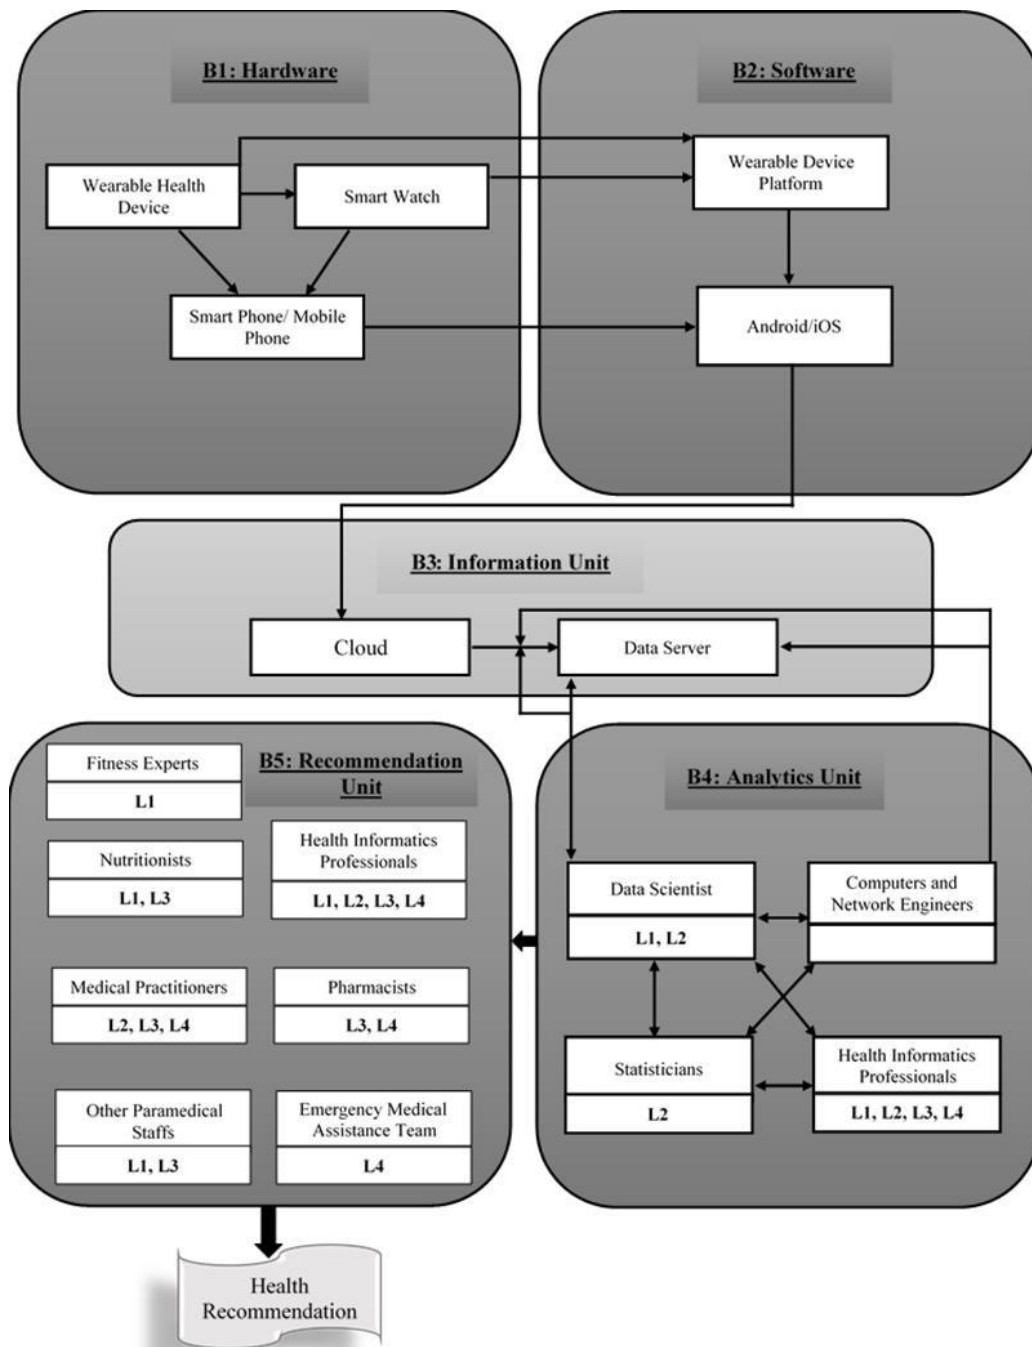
B1: Hardware

Wearable Health Device

Smart Watch

Smart Phone/ Mobile Phone

B2: Software

Wearable Device Platform

Android/iOS

B3: Information Unit

Cloud

Data Server

B5: Recommendation Unit

Fitness Experts
L1

Nutritionists
L1, L3

Health Informatics Professionals
L1, L2, L3, L4

Medical Practitioners
L2, L3, L4

Pharmacists
L3, L4

Other Paramedical Staffs
L1, L3

Emergency Medical Assistance Team
L4

B4: Analytics Unit

Data Scientist
L1, L2

Computers and Network Engineers

Statisticians
L2

Health Informatics Professionals
L1, L2, L3, L4

Health Recommendation